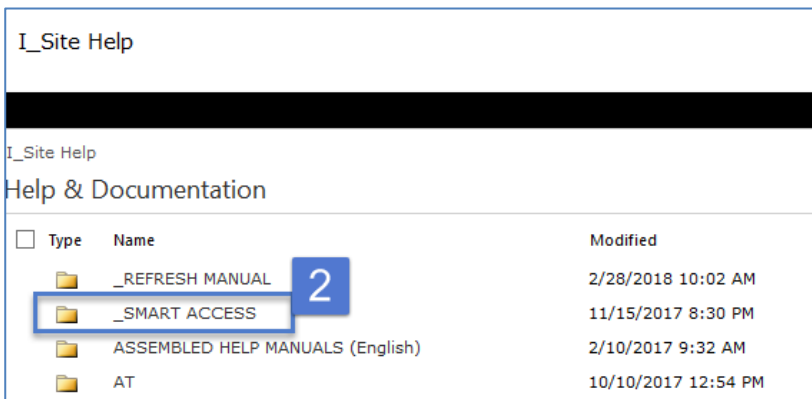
I_Site Help

I_Site Help

Help & Documentation

| Type | Name | Modified |
|---|---|---|
| | _REFRESH MANUAL | 2/28/2018 10:02 AM |
| | _SMART ACCESS | 11/15/2017 8:30 PM |
| | ASSEMBLED HELP MANUALS (English) | 2/10/2017 9:32 AM |
| | AT | 10/10/2017 12:54 PM |

2